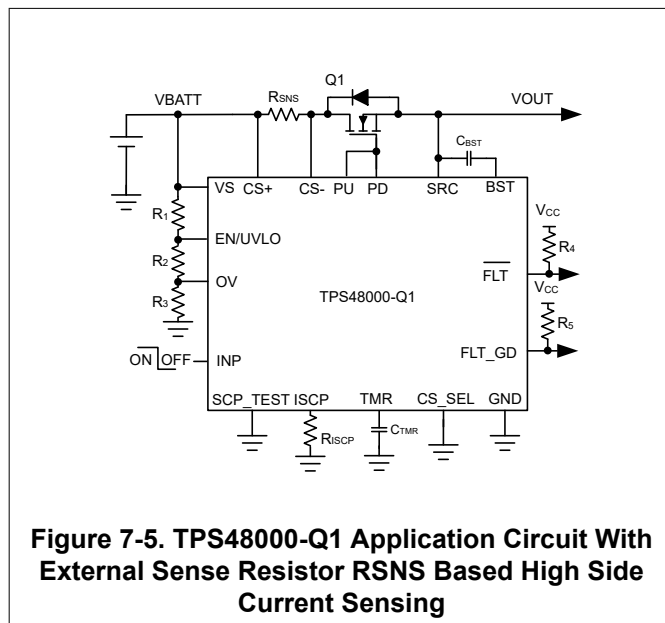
Q1

VBATT

$R_{SNS}$

VOUT

$C_{BST}$

VS CS+ CS- PU PD SRC BST

$R_1$

EN/UVLO

$V_{CC}$

$R_4$

$R_2$

OV

$\overline{FLT}$

$R_3$

TPS48000-Q1

$V_{CC}$

$R_5$

ON OFF

INP

FLT_GD

SCP_TEST ISCP TMR CS_SEL GND

$R_{ISCP}$

$C_{TMR}$

**Figure 7-5. TPS48000-Q1 Application Circuit With External Sense Resistor RSNS Based High Side Current Sensing**